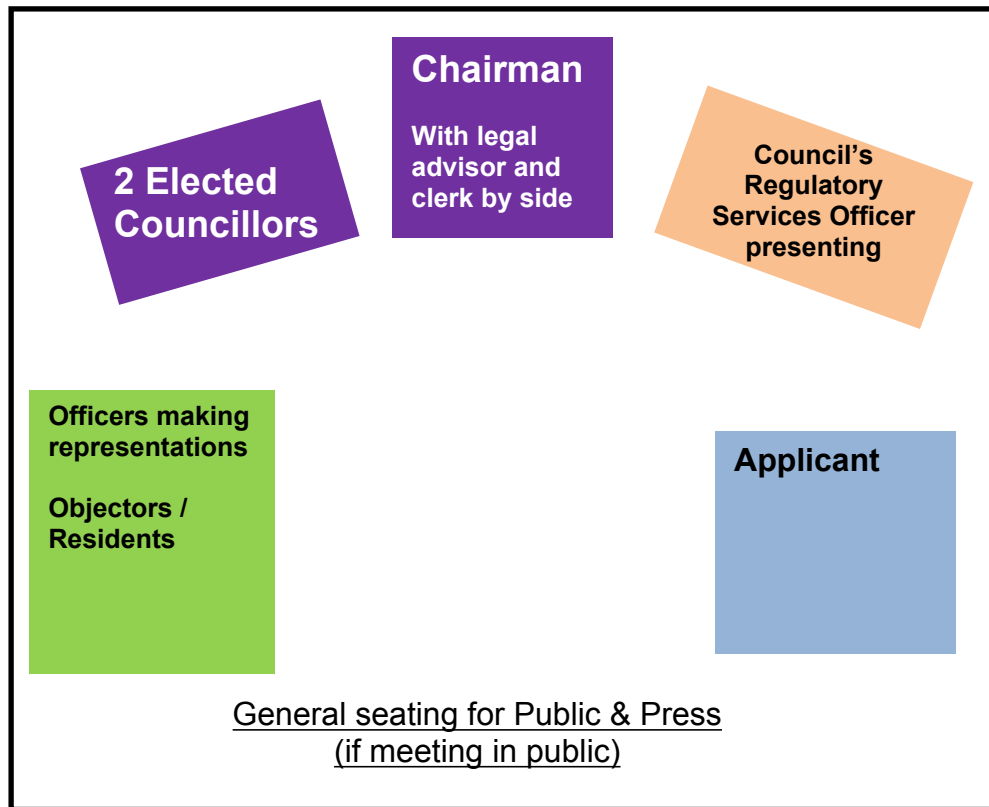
Chairman

With legal advisor and clerk by side

2 Elected Councillors

Council's Regulatory Services Officer presenting

Officers making representations

Objectors / Residents

Applicant

General seating for Public & Press (if meeting in public)